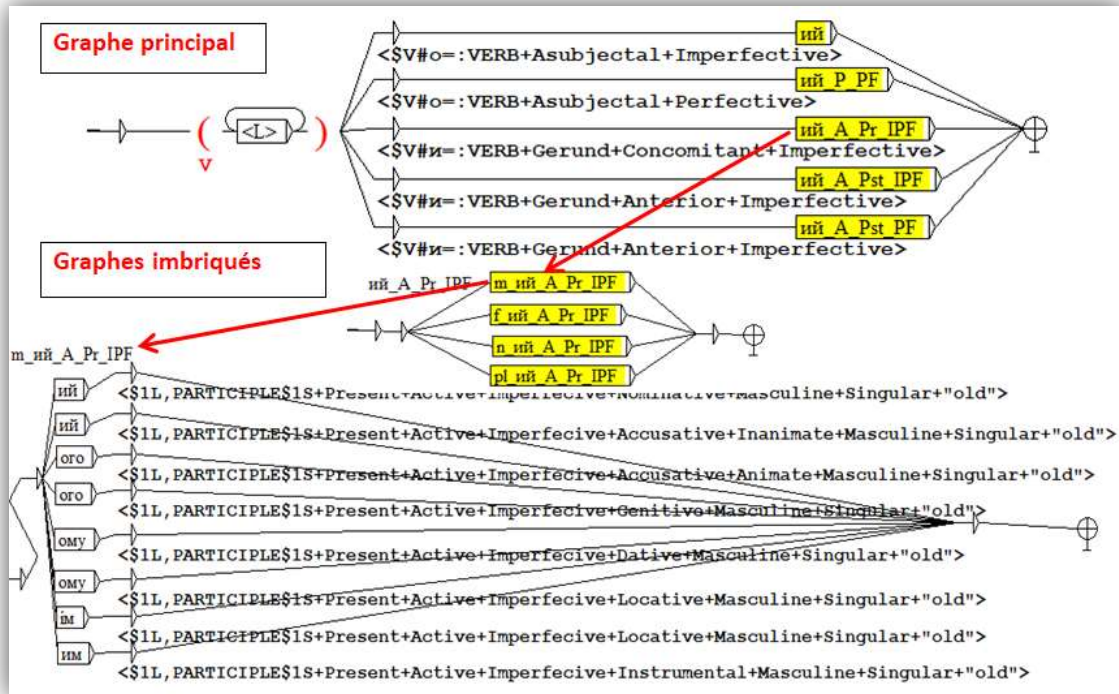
Graphe principal

( <L> )
V

ий
<$V#о=:VERB+Asubjectal+Imperfective>
ий_P_PF
<$V#о=:VERB+Asubjectal+Perfective>
ий_A_Pr_IPF
<$V#и=:VERB+Gerund+Concomitant+Imperfective>
ий_A_Pst_IPF
<$V#и=:VERB+Gerund+Anterior+Imperfective>
ий_A_Pst_PF
<$V#и=:VERB+Gerund+Anterior+Imperfective>

Graphes imbriqués

ий_A_Pr_IPF
m_ий_A_Pr_IPF
f_ий_A_Pr_IPF
n_ий_A_Pr_IPF
pl_ий_A_Pr_IPF

m_ий_A_Pr_IPF
ий
<$1L,PARTICIPLE$1S+Present+Active+Imperfecive+Nominative+Masculine+Singular+"old">
ий
<$1L,PARTICIPLE$1S+Present+Active+Imperfecive+Accusative+Inanimate+Masculine+Singular+"old">
ого
<$1L,PARTICIPLE$1S+Present+Active+Imperfecive+Accusative+Animate+Masculine+Singular+"old">
ого
<$1L,PARTICIPLE$1S+Present+Active+Imperfecive+Genitive+Masculine+Singular+"old">
ому
<$1L,PARTICIPLE$1S+Present+Active+Imperfecive+Dative+Masculine+Singular+"old">
ому
<$1L,PARTICIPLE$1S+Present+Active+Imperfecive+Locative+Masculine+Singular+"old">
ім
<$1L,PARTICIPLE$1S+Present+Active+Imperfecive+Locative+Masculine+Singular+"old">
им
<$1L,PARTICIPLE$1S+Present+Active+Imperfecive+Instrumental+Masculine+Singular+"old">